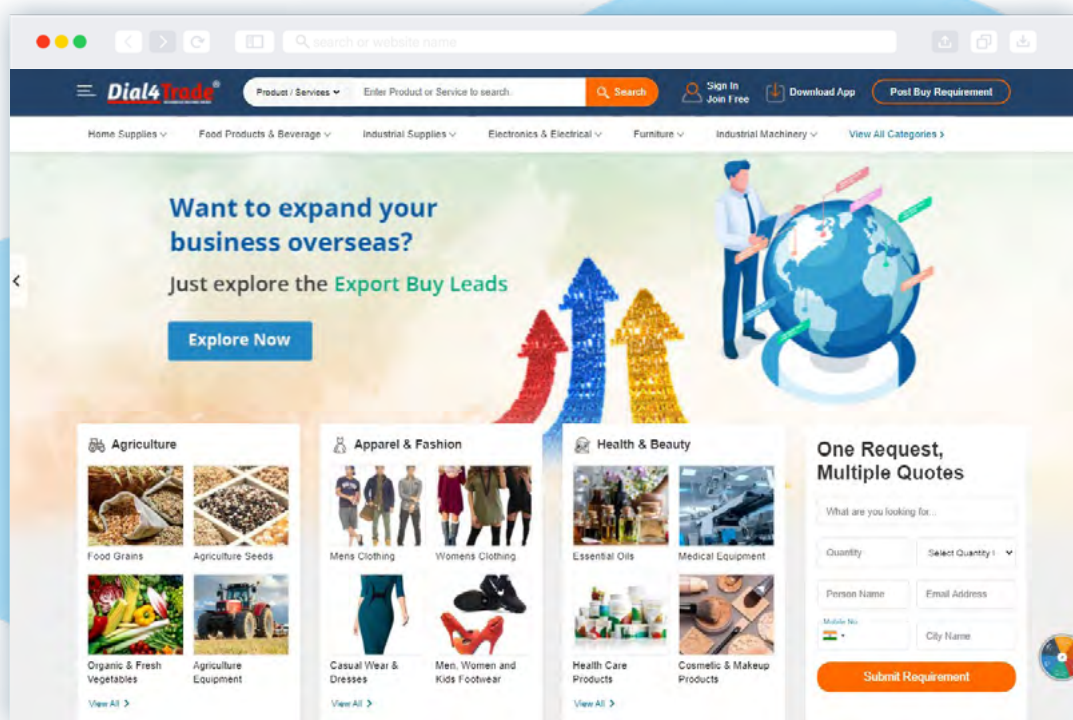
search or website name

Dial4Trade

Product / Services Enter Product or Service to search Search

Sign In
Join Free

Download App

Post Buy Requirement

Home Supplies Food Products & Beverage Industrial Supplies Electronics & Electrical Furniture Industrial Machinery View All Categories

Want to expand your business overseas?

Just explore the Export Buy Leads

Explore Now

Agriculture

Food Grains
Agriculture Seeds
Organic & Fresh Vegetables
Agriculture Equipment
View All

Apparel & Fashion

Mens Clothing
Womens Clothing
Casual Wear & Dresses
Men, Women and Kids Footwear
View All

Health & Beauty

Essential Oils
Medical Equipment
Health Care Products
Cosmetic & Makeup Products
View All

One Request, Multiple Quotes

What are you looking for...
Quantity
Select Quantity U
Person Name
Email Address
Mobile No
City Name
Submit Requirement